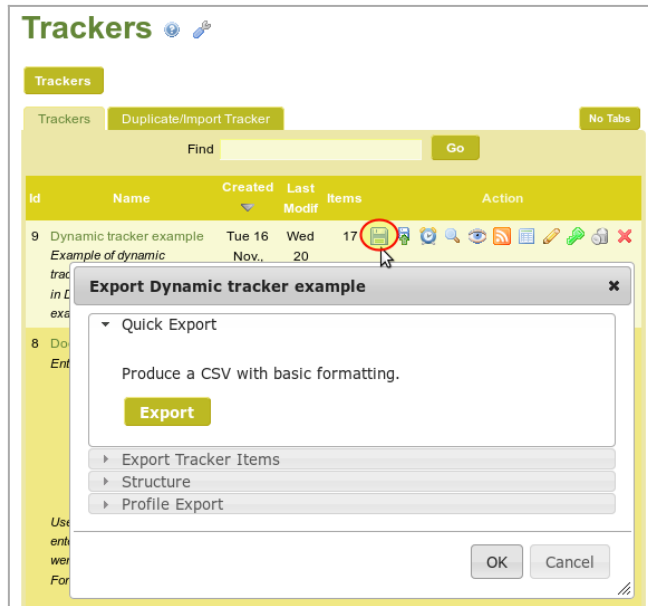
Trackers

Trackers

Trackers | Duplicate/Import Tracker

No Tabs

Find Go

| Id | Name | Created | Last Modif | Items | Action |
|---|---|---|---|---|---|
| 9 | Dynamic tracker example *Example of dynamic trac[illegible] in D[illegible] exa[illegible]* | Tue 16 Nov., | Wed 20 | 17 | |
| 8 | Do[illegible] *Ent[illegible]* | | | | |

*Use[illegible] ente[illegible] wer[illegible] For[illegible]*

Export Dynamic tracker example

Quick Export

Produce a CSV with basic formatting.

Export

Export Tracker Items

Structure

Profile Export

OK Cancel